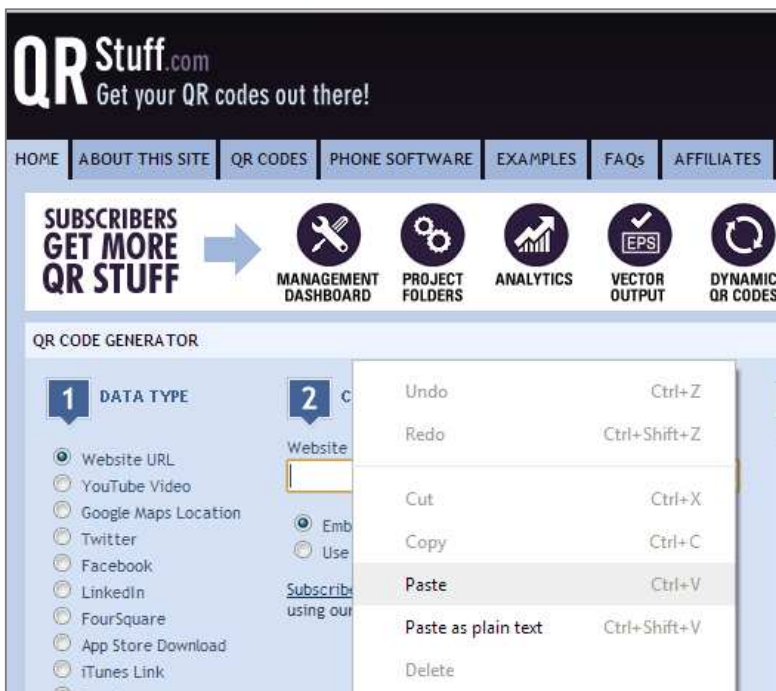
QR Stuff.com
Get your QR codes out there!

HOME | ABOUT THIS SITE | QR CODES | PHONE SOFTWARE | EXAMPLES | FAQs | AFFILIATES

SUBSCRIBERS GET MORE QR STUFF

MANAGEMENT DASHBOARD
PROJECT FOLDERS
ANALYTICS
EPS
VECTOR OUTPUT
DYNAMIC QR CODES

QR CODE GENERATOR

1 DATA TYPE

Website URL
YouTube Video
Google Maps Location
Twitter
Facebook
LinkedIn
FourSquare
App Store Download
iTunes Link

2 C

Website

Emb
Use

Subscribe
using our

Undo Ctrl+Z
Redo Ctrl+Shift+Z
Cut Ctrl+X
Copy Ctrl+C
Paste Ctrl+V
Paste as plain text Ctrl+Shift+V
Delete